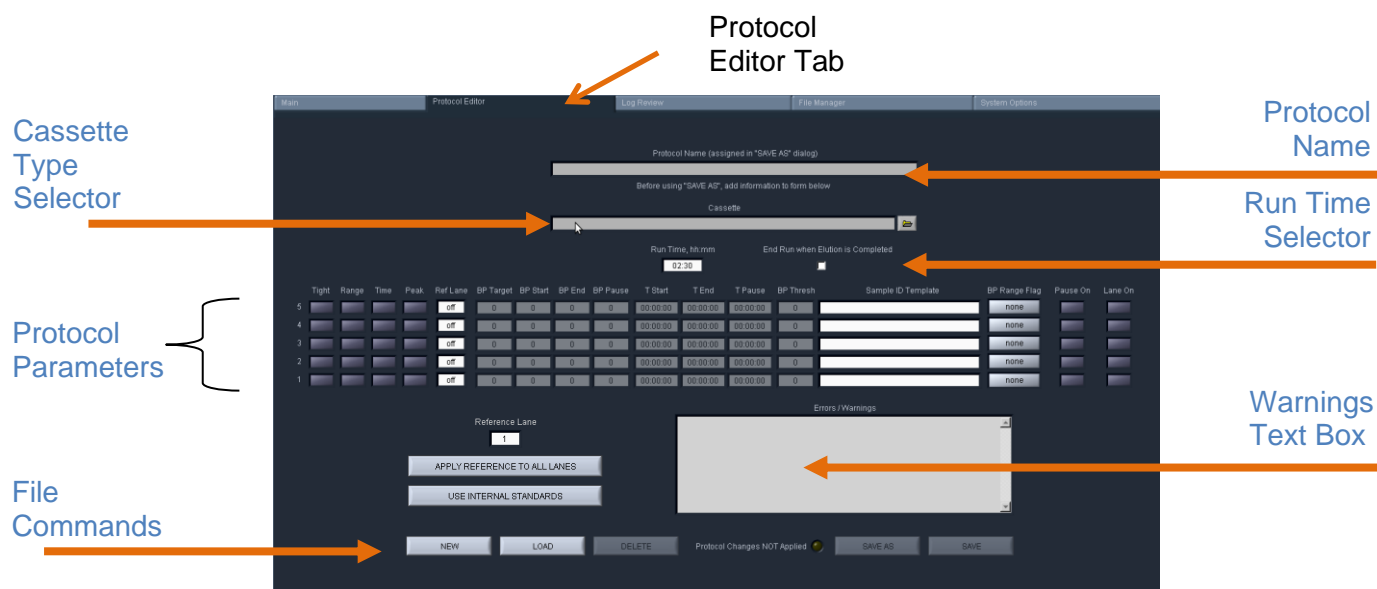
Protocol Editor Tab

Cassette Type Selector

Protocol Parameters

File Commands

Protocol Name

Run Time Selector

Warnings Text Box

Main | Protocol Editor | Log Review | File Manager | System Options

Protocol Name (assigned in "SAVE AS" dialog)

Before using "SAVE AS", add information to form below

Cassette

Run Time, hh:mm

02:30

End Run when Elution is Completed

| | Tight | Range | Time | Peak | Ref Lane | BP Target | BP Start | BP End | BP Pause | T Start | T End | T Pause | BP Thresh | Sample ID Template | BP Range Flag | Pause On | Lane On |
|---|---|---|---|---|---|---|---|---|---|---|---|---|---|---|---|---|---|
| 5 | | | | | off | 0 | 0 | 0 | 0 | 00:00:00 | 00:00:00 | 00:00:00 | 0 | | none | | |
| 4 | | | | | off | 0 | 0 | 0 | 0 | 00:00:00 | 00:00:00 | 00:00:00 | 0 | | none | | |
| 3 | | | | | off | 0 | 0 | 0 | 0 | 00:00:00 | 00:00:00 | 00:00:00 | 0 | | none | | |
| 2 | | | | | off | 0 | 0 | 0 | 0 | 00:00:00 | 00:00:00 | 00:00:00 | 0 | | none | | |
| 1 | | | | | off | 0 | 0 | 0 | 0 | 00:00:00 | 00:00:00 | 00:00:00 | 0 | | none | | |

Reference Lane

1

APPLY REFERENCE TO ALL LANES

USE INTERNAL STANDARDS

Errors / Warnings

NEW LOAD DELETE Protocol Changes NOT Applied SAVE AS SAVE